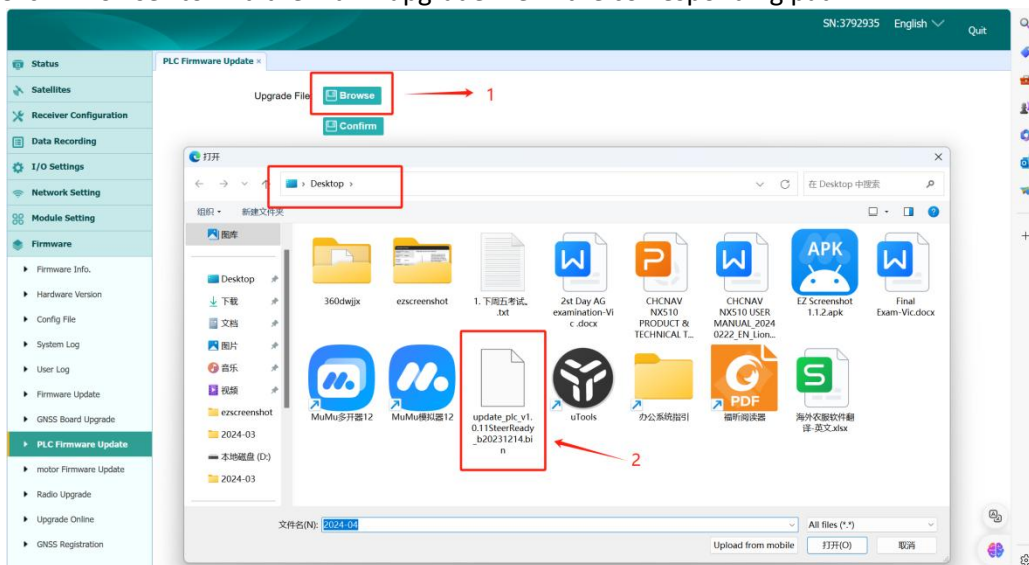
SN:3792935 English Quit

Status
Satellites
Receiver Configuration
Data Recording
I/O Settings
Network Setting
Module Setting
Firmware
Firmware Info.
Hardware Version
Config File
System Log
User Log
Firmware Update
GNSS Board Upgrade
PLC Firmware Update
motor Firmware Update
Radio Upgrade
Upgrade Online
GNSS Registration

PLC Firmware Update ×

Upgrade File Browse 1
Confirm

打开
› Desktop ›
在 Desktop 中搜索
组织 ▾ 新建文件夹
图库
Desktop
下载
文档
图片
音乐
视频
ezscreenshot
2024-03
本地磁盘 (D:)
2024-03

360dwjjx
ezscreenshot
1. 下周五考试.txt
2st Day AG examination-Vic .docx
CHCNAV NX510 PRODUCT & TECHNICAL T...
CHCNAV NX510 USER MANUAL_20240222_EN_Lion...
EZ Screenshot 1.1.2.apk
Final Exam-Vic.docx
MuMu多开器12
MuMu模拟器12
update_plc_v1.0.11SteerReady_b20231214.bin
2
uTools
办公系统指引
福昕阅读器
海外农服软件翻译-英文.xlsx

文件名(N): 2024-04
All files (*.*)
Upload from mobile
打开(O)
取消